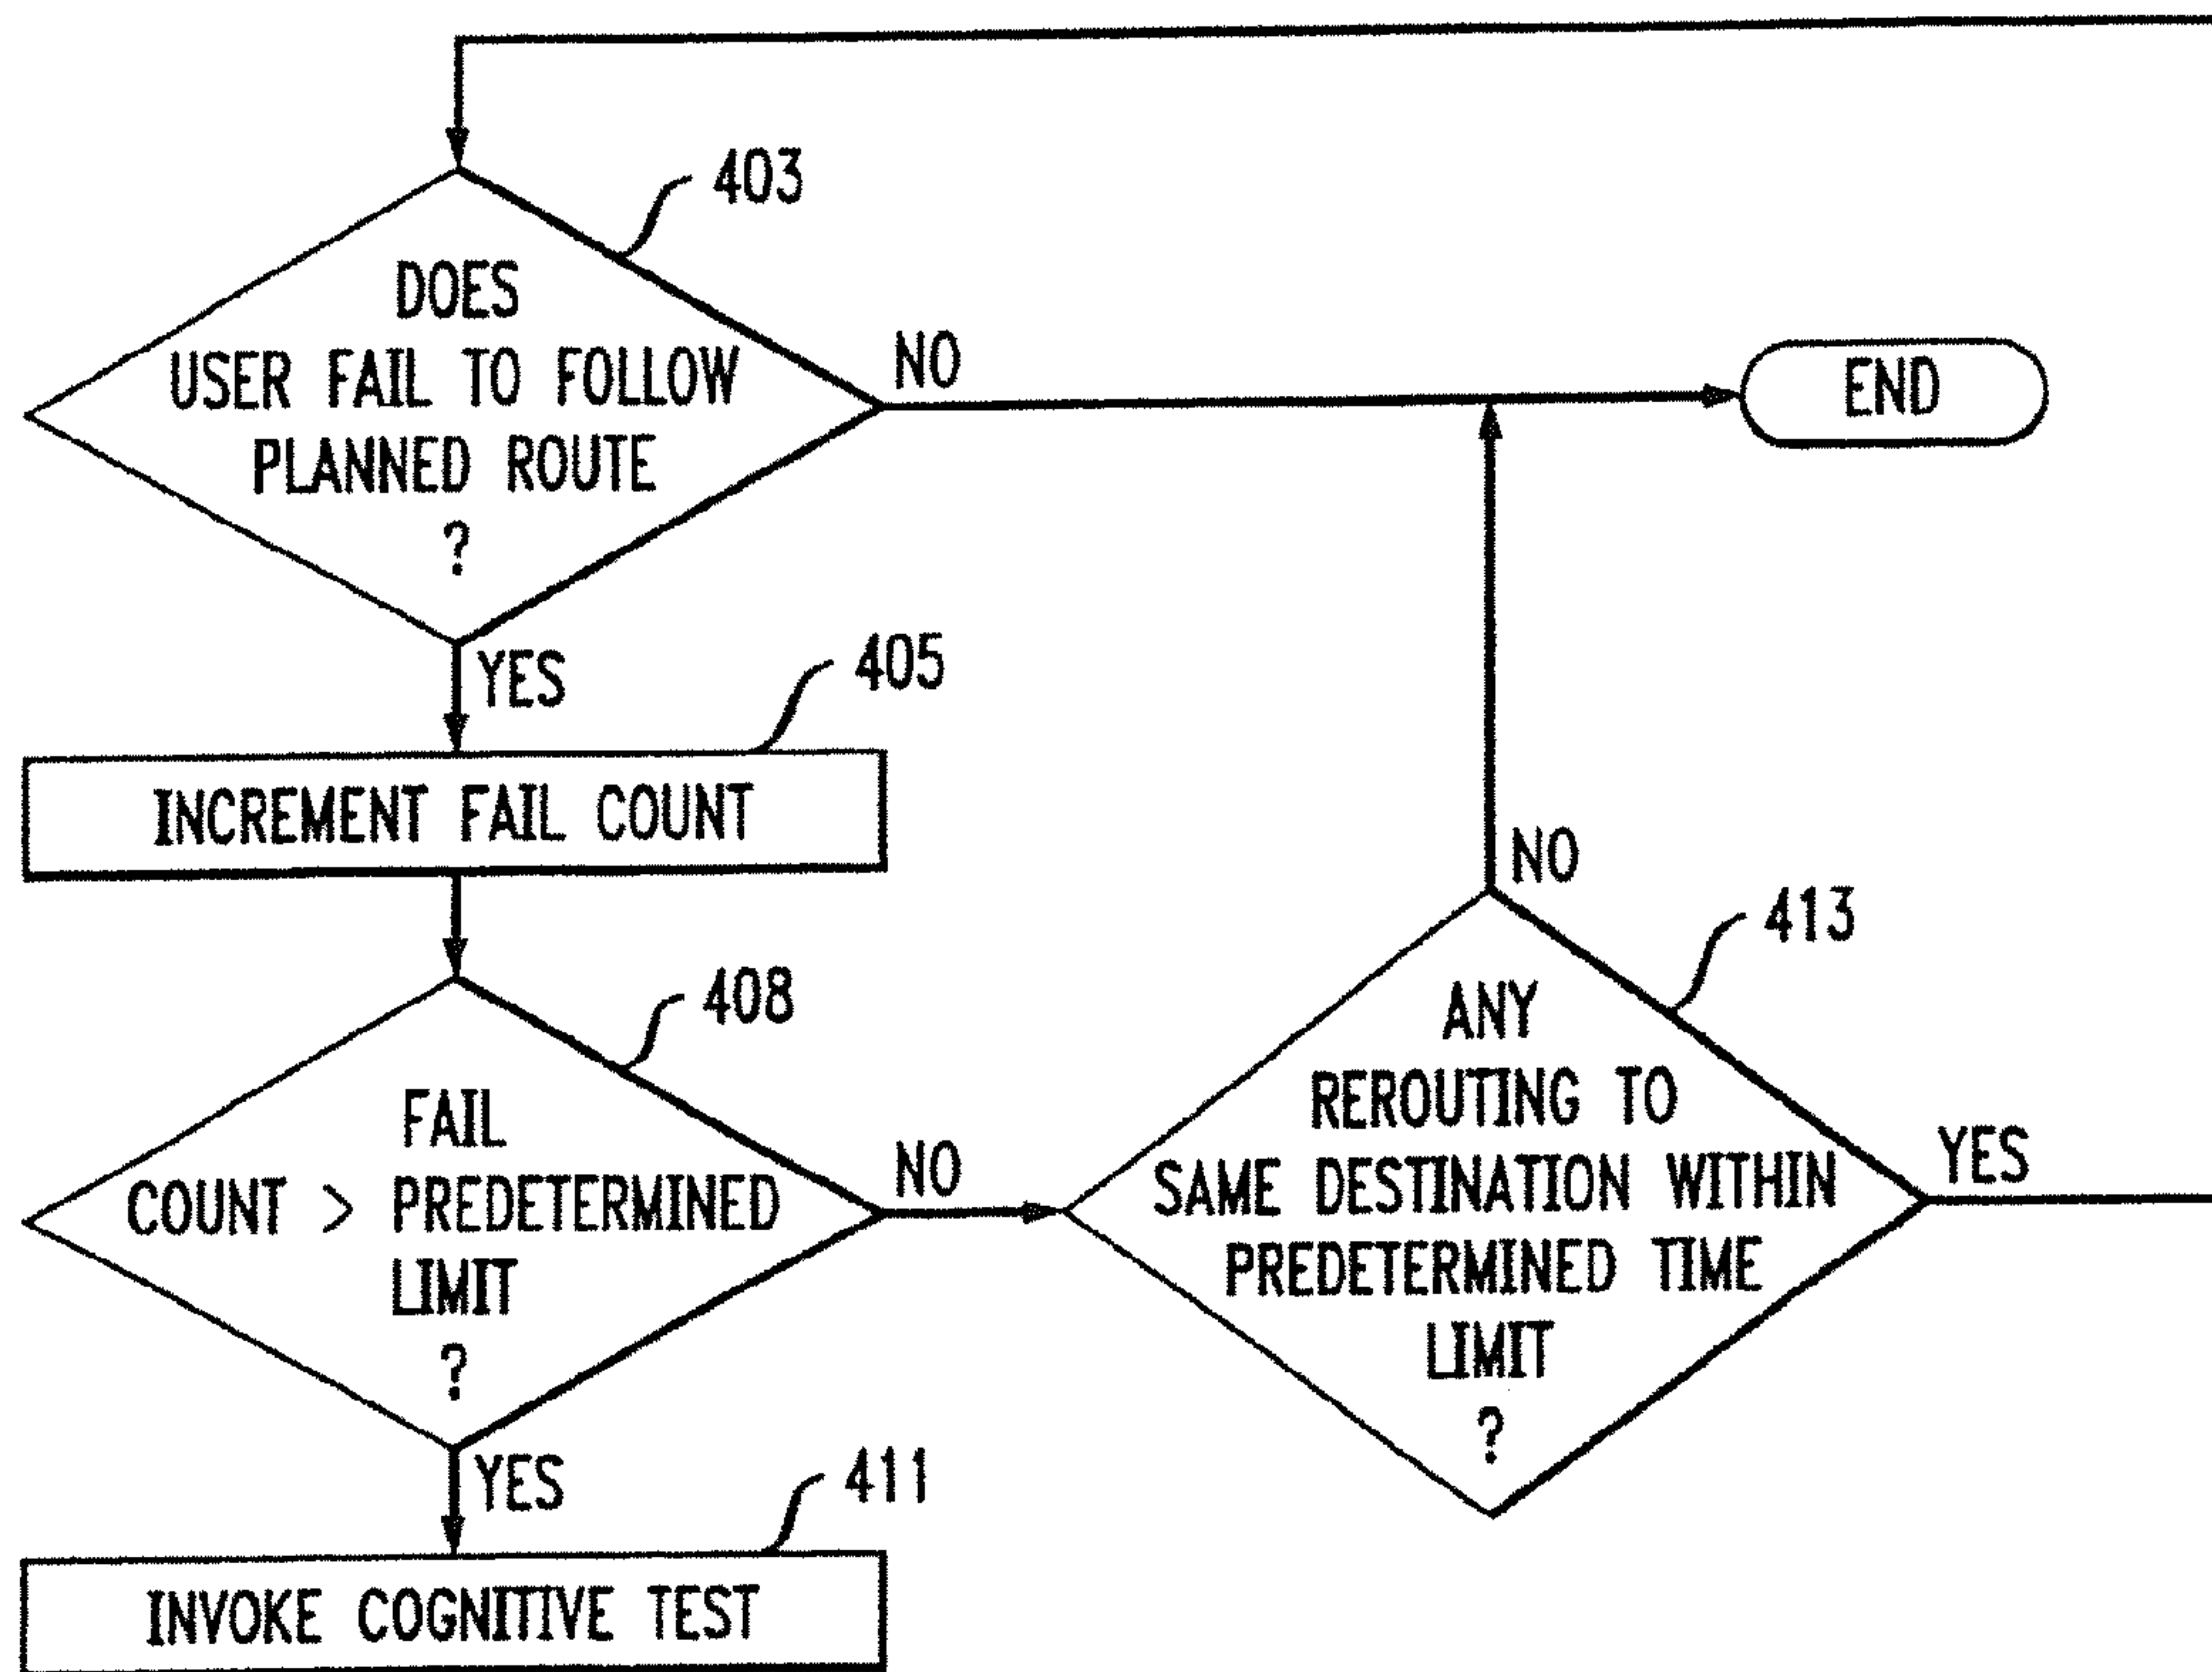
403

DOES USER FAIL TO FOLLOW PLANNED ROUTE ?

NO

END

YES

405

INCREMENT FAIL COUNT

NO

413

408

FAIL COUNT > PREDETERMINED LIMIT ?

NO

ANY REROUTING TO SAME DESTINATION WITHIN PREDETERMINED TIME LIMIT ?

YES

YES

411

INVOKE COGNITIVE TEST